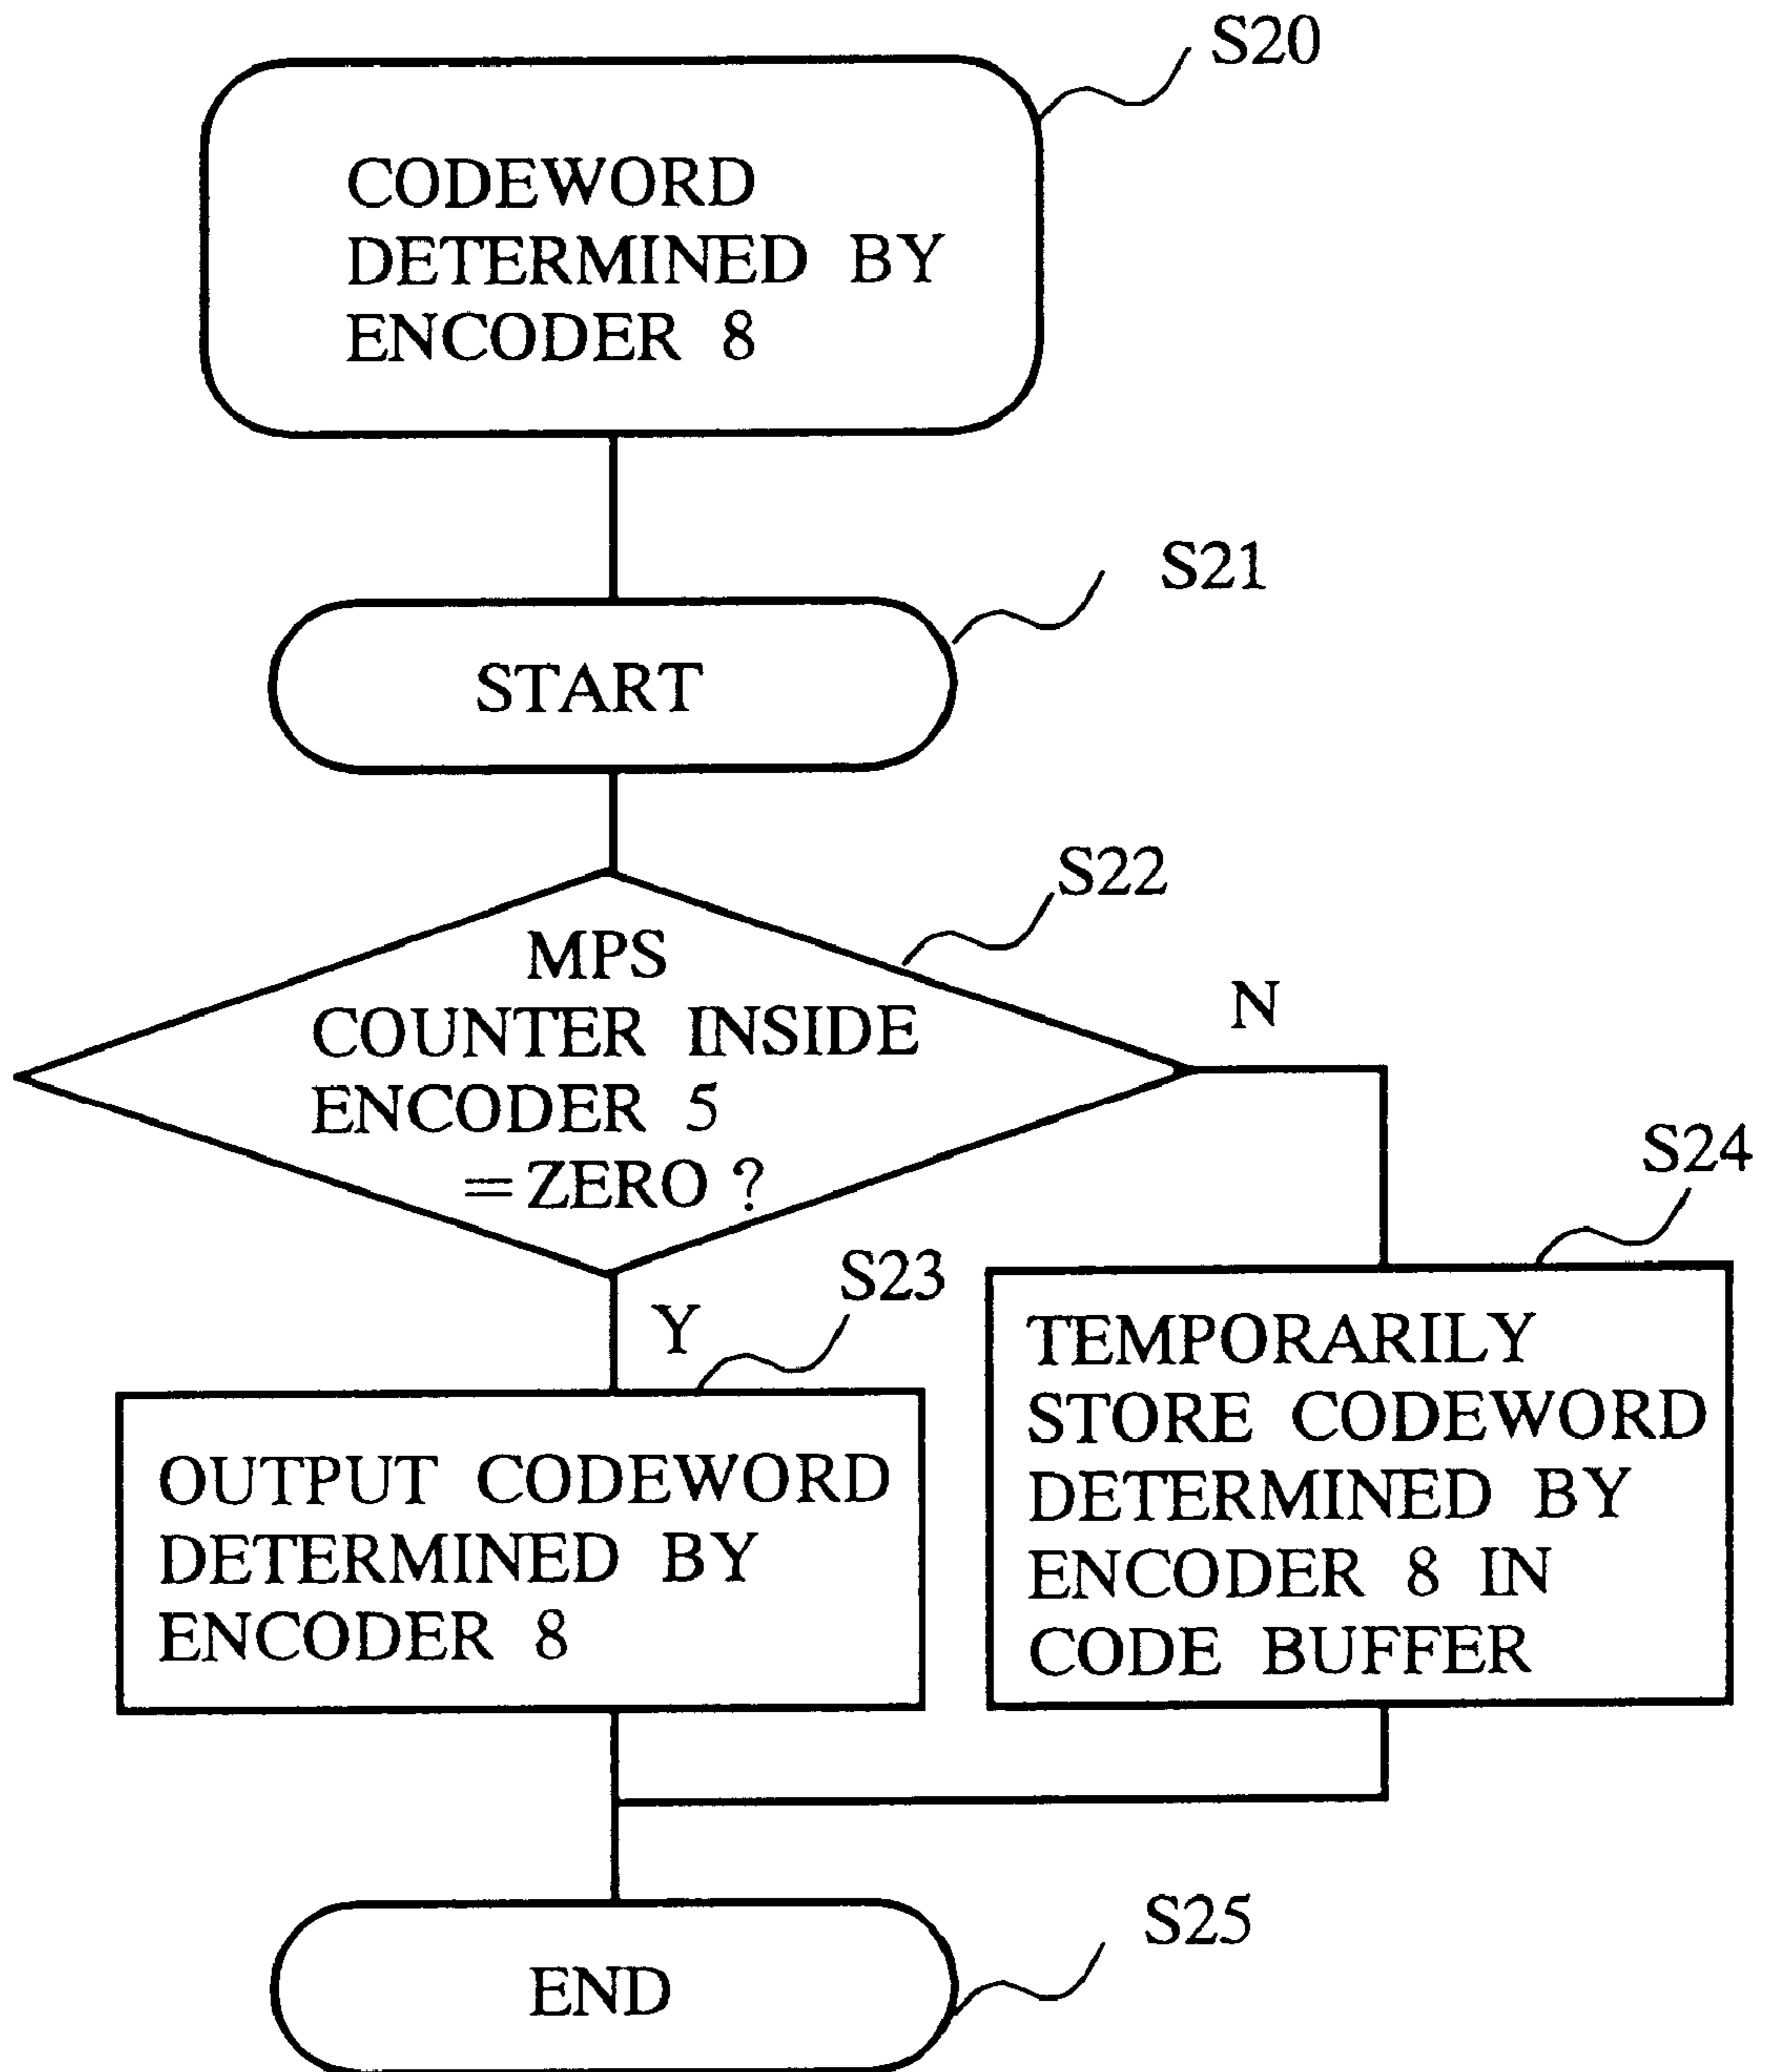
S20

CODEWORD DETERMINED BY ENCODER 8

S21

START

S22

MPS COUNTER INSIDE ENCODER 5 =ZERO ?

N

Y

S23

OUTPUT CODEWORD DETERMINED BY ENCODER 8

S24

TEMPORARILY STORE CODEWORD DETERMINED BY ENCODER 8 IN CODE BUFFER

S25

END